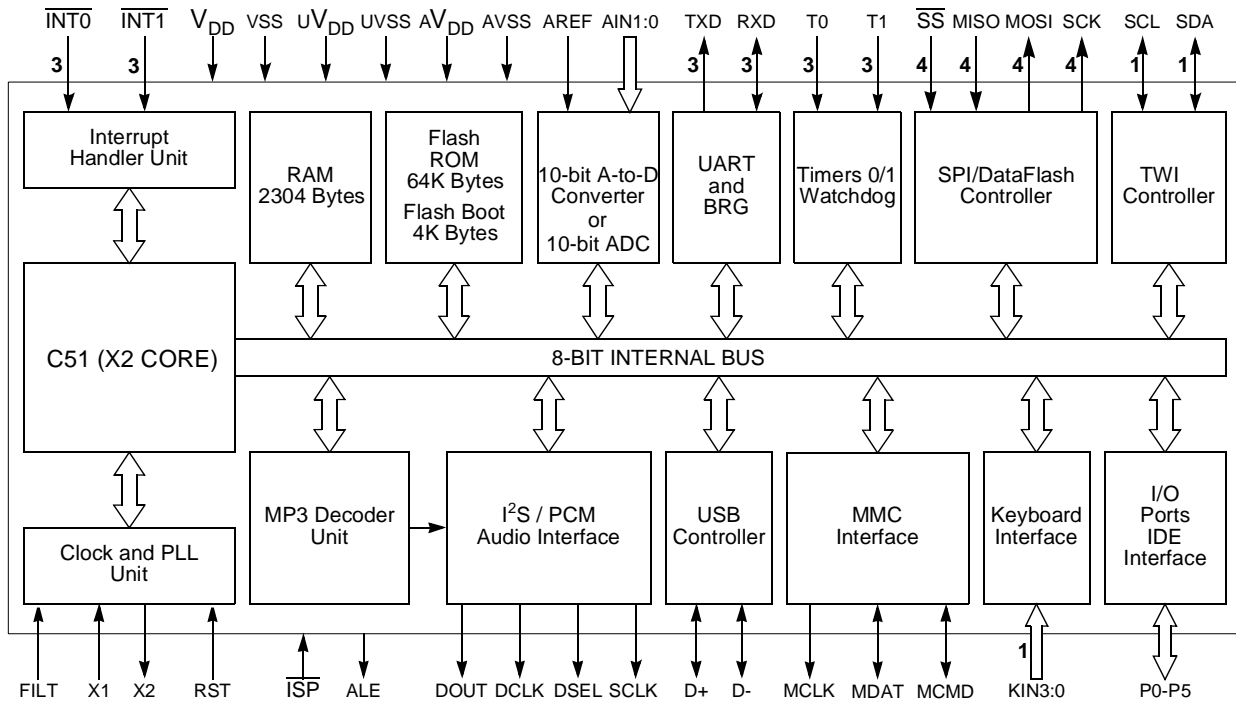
$\overline{INT0}$ $\overline{INT1}$ $V_{DD}$ VSS $uV_{DD}$ UVSS $AV_{DD}$ AVSS AREF AIN1:0 TXD RXD T0 T1 $\overline{SS}$ MISO MOSI SCK SCL SDA

3 3 3 3 3 3 4 4 4 4 1 1

Interrupt Handler Unit

RAM 2304 Bytes

Flash ROM 64K Bytes

Flash Boot 4K Bytes

10-bit A-to-D Converter or 10-bit ADC

UART and BRG

Timers 0/1 Watchdog

SPI/DataFlash Controller

TWI Controller

C51 (X2 CORE)

8-BIT INTERNAL BUS

MP3 Decoder Unit

I$^2$S / PCM Audio Interface

USB Controller

MMC Interface

Keyboard Interface

I/O Ports IDE Interface

Clock and PLL Unit

1

FILT X1 X2 RST $\overline{ISP}$ ALE DOUT DCLK DSEL SCLK D+ D- MCLK MDAT MCMD KIN3:0 P0-P5